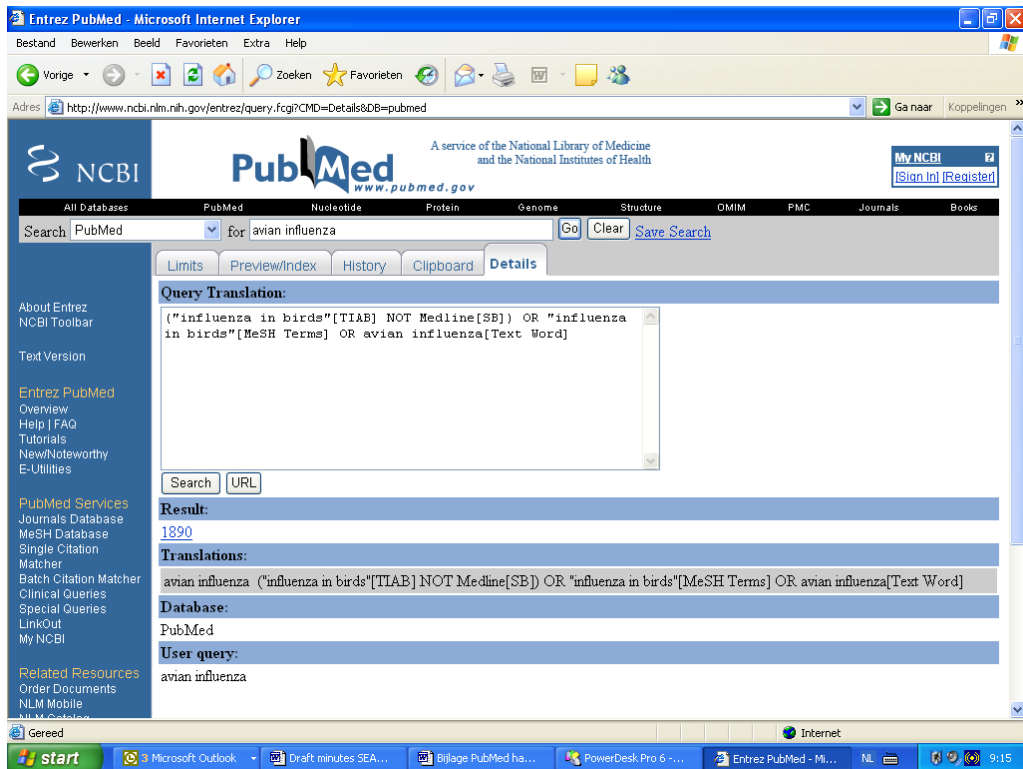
Entrez PubMed - Microsoft Internet Explorer

Bestand Bewerken Beeld Favorieten Extra Help

Vorige Zoeken Favorieten

Adres http://www.ncbi.nlm.nih.gov/entrez/query.fcgi?CMD=Details&DB=pubmed Ga naar Koppelingen

NCBI

PubMed www.pubmed.gov

A service of the National Library of Medicine and the National Institutes of Health

My NCBI
[Sign In] [Register]

All Databases PubMed Nucleotide Protein Genome Structure OMIM PMC Journals Books

Search PubMed for avian influenza Go Clear Save Search

Limits Preview/Index History Clipboard Details

About Entrez
NCBI Toolbar

Text Version

Entrez PubMed
Overview
Help | FAQ
Tutorials
New/Noteworthy
E-Utilities

PubMed Services
Journals Database
MeSH Database
Single Citation Matcher
Batch Citation Matcher
Clinical Queries
Special Queries
LinkOut
My NCBI

Related Resources
Order Documents
NLM Mobile

Query Translation:

("influenza in birds"[TIAB] NOT Medline[SB]) OR "influenza in birds"[MeSH Terms] OR avian influenza[Text Word]

Search URL

Result:

1890

Translations:

avian influenza ("influenza in birds"[TIAB] NOT Medline[SB]) OR "influenza in birds"[MeSH Terms] OR avian influenza[Text Word]

Database:

PubMed

User query:

avian influenza

Gereed Internet

start 3 Microsoft Outlook Draft minutes SEA... Bijlage PubMed ha... PowerDesk Pro 6 -... Entrez PubMed - Mi... NL 9:15